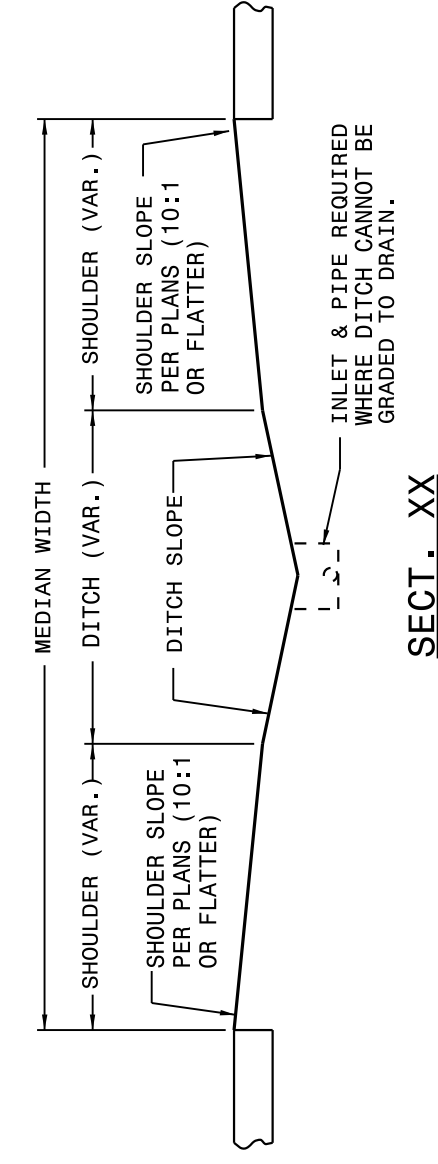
MEDIAN WIDTH

SHOULDER (VAR.)

DITCH (VAR.)

SHOULDER (VAR.)

SHOULDER SLOPE PER PLANS (10:1 OR FLATTER)

DITCH SLOPE

SHOULDER SLOPE PER PLANS (10:1 OR FLATTER)

INLET & PIPE REQUIRED WHERE DITCH CANNOT BE GRADED TO DRAIN.

SECT. XX